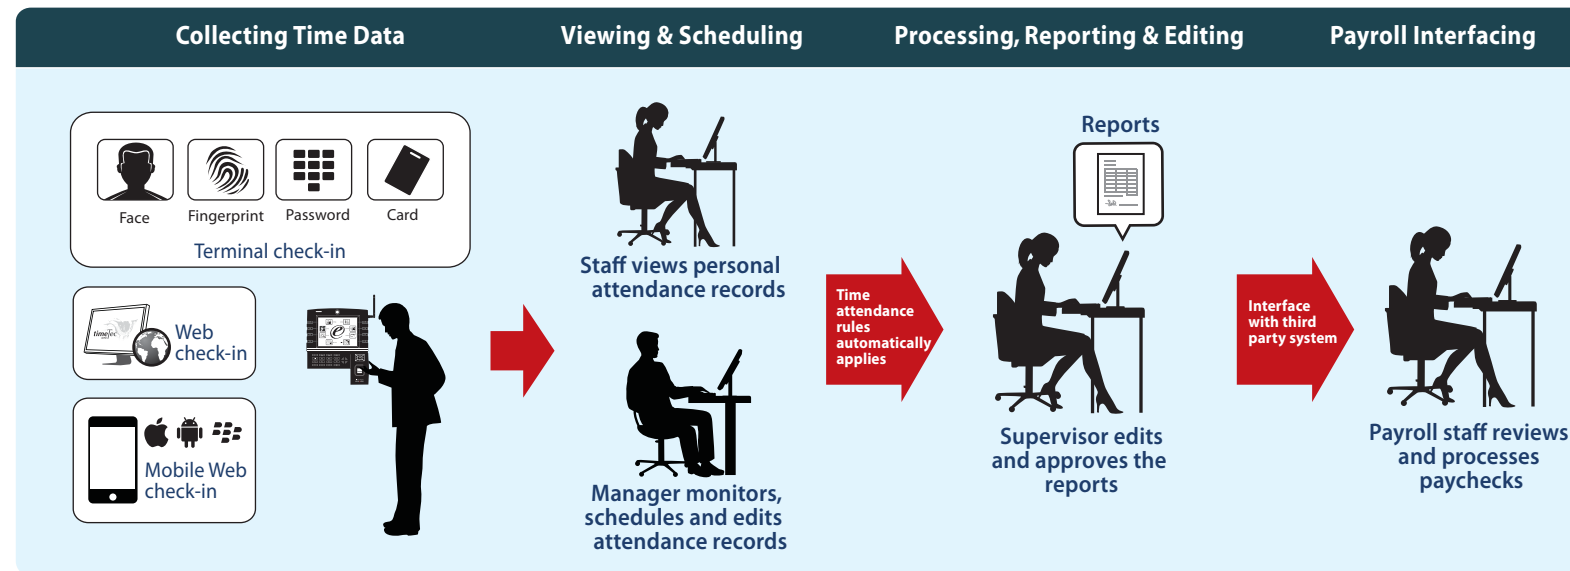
Collecting Time Data

Viewing & Scheduling

Processing, Reporting & Editing

Payroll Interfacing

Face

Fingerprint

Password

Card

Terminal check-in

Web check-in

Mobile Web check-in

Staff views personal attendance records

Manager monitors, schedules and edits attendance records

Time attendance rules automatically applies

Reports

Supervisor edits and approves the reports

Interface with third party system

Payroll staff reviews and processes paychecks